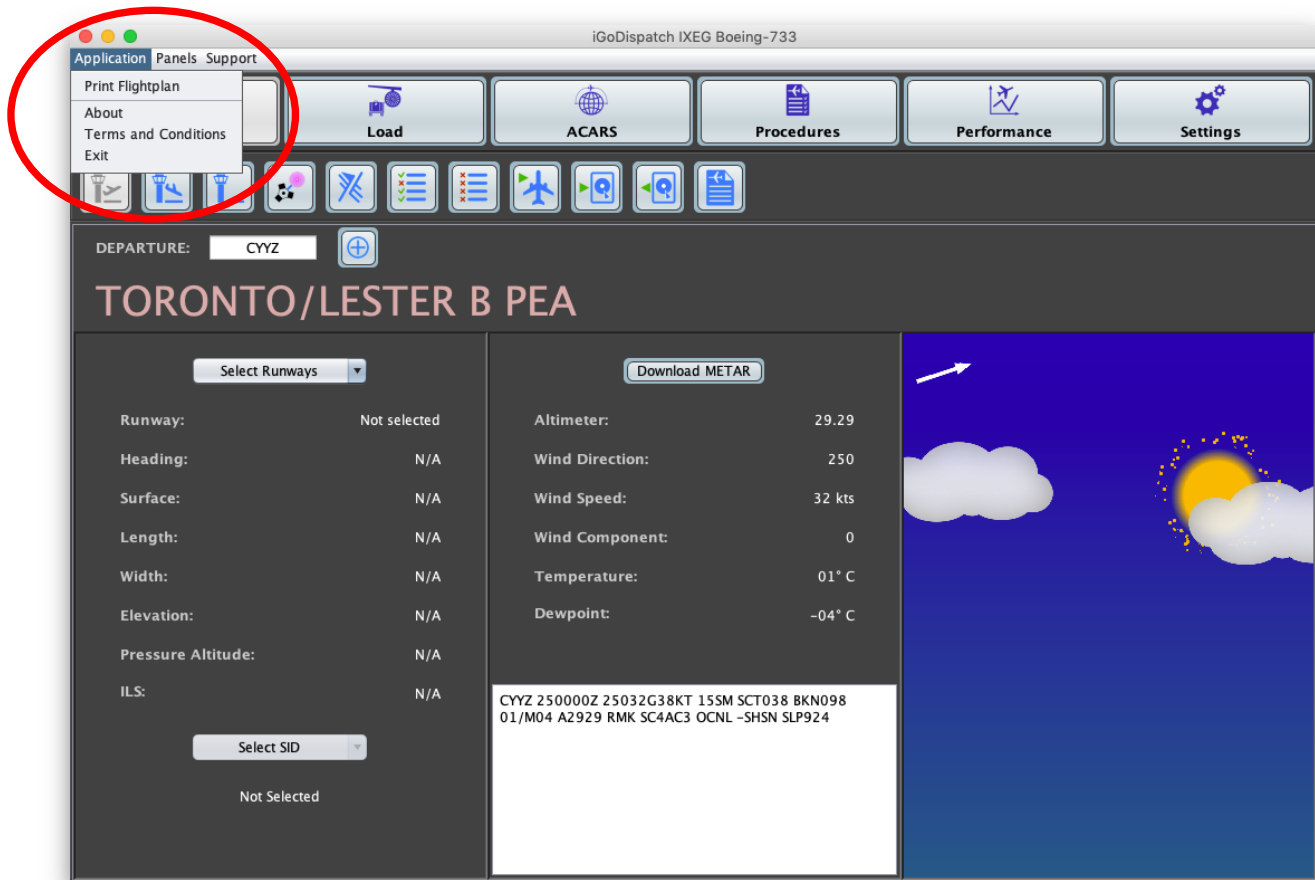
iGoDispatch IXEG Boeing-733

Application Panels Support

Print Flightplan
About
Terms and Conditions
Exit

Load
ACARS
Procedures
Performance
Settings

DEPARTURE: CYYZ

TORONTO/LESTER B PEA

Select Runways

Runway: Not selected
Heading: N/A
Surface: N/A
Length: N/A
Width: N/A
Elevation: N/A
Pressure Altitude: N/A
ILS: N/A

Select SID

Not Selected

Download METAR

Altimeter: 29.29
Wind Direction: 250
Wind Speed: 32 kts
Wind Component: 0
Temperature: 01° C
Dewpoint: -04° C

CYYZ 250000Z 25032G38KT 15SM SCT038 BKN098 01/M04 A2929 RMK SC4AC3 OCNL -SHSN SLP924